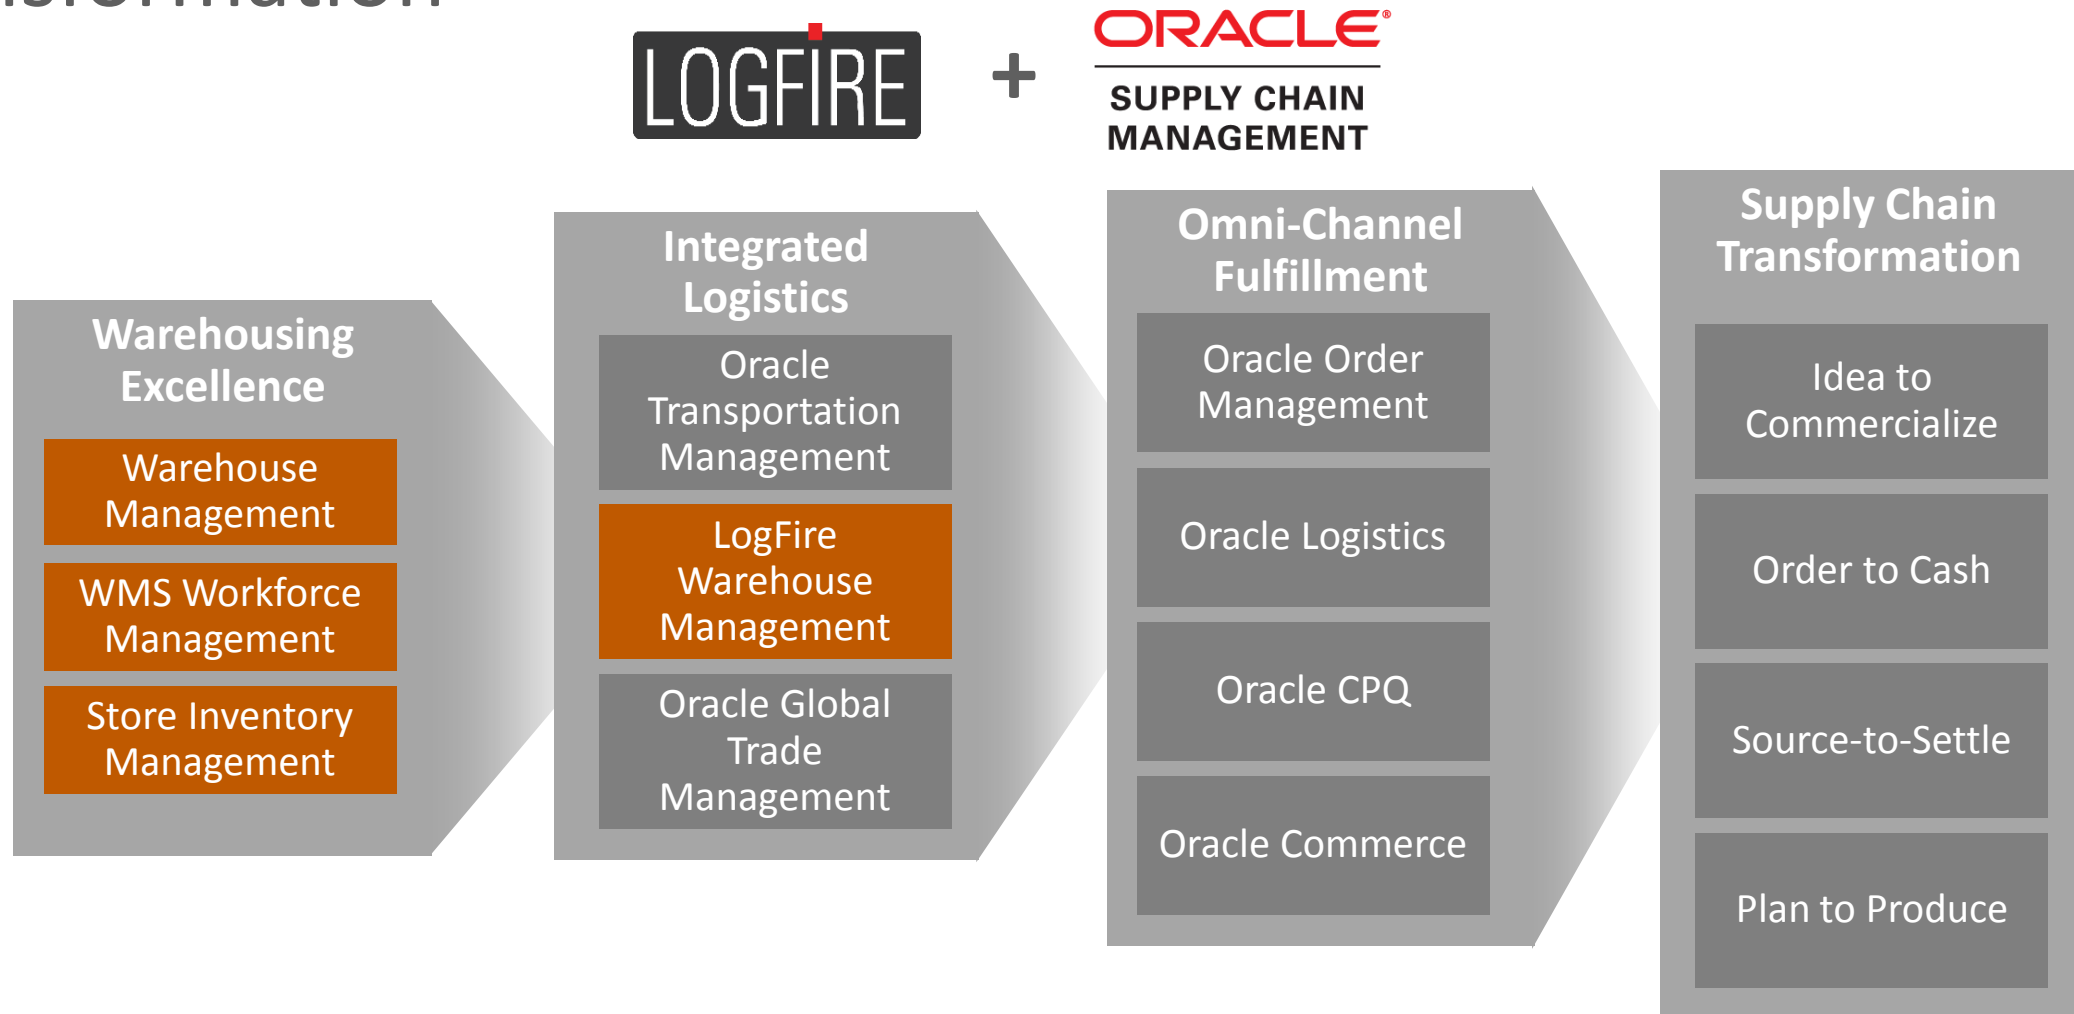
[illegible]

LOGFIRE + ORACLE® SUPPLY CHAIN MANAGEMENT

Warehousing Excellence

Warehouse Management

WMS Workforce Management

Store Inventory Management

Integrated Logistics

Oracle Transportation Management

LogFire Warehouse Management

Oracle Global Trade Management

Omni-Channel Fulfillment

Oracle Order Management

Oracle Logistics

Oracle CPQ

Oracle Commerce

Supply Chain Transformation

Idea to Commercialize

Order to Cash

Source-to-Settle

Plan to Produce